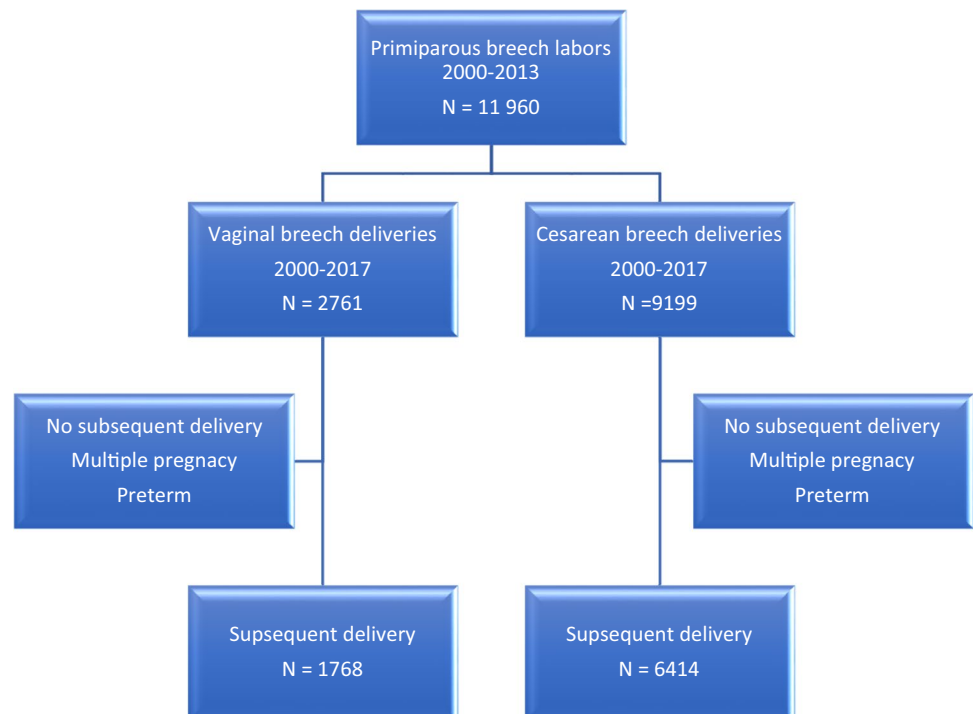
Primiparous breech labors
2000-2013
N = 11 960

Vaginal breech deliveries
2000-2017
N = 2761

Cesarean breech deliveries
2000-2017
N =9199

No subsequent delivery
Multiple pregnacy
Preterm

No subsequent delivery
Multiple pregnacy
Preterm

Supsequent delivery
N = 1768

Supsequent delivery
N = 6414